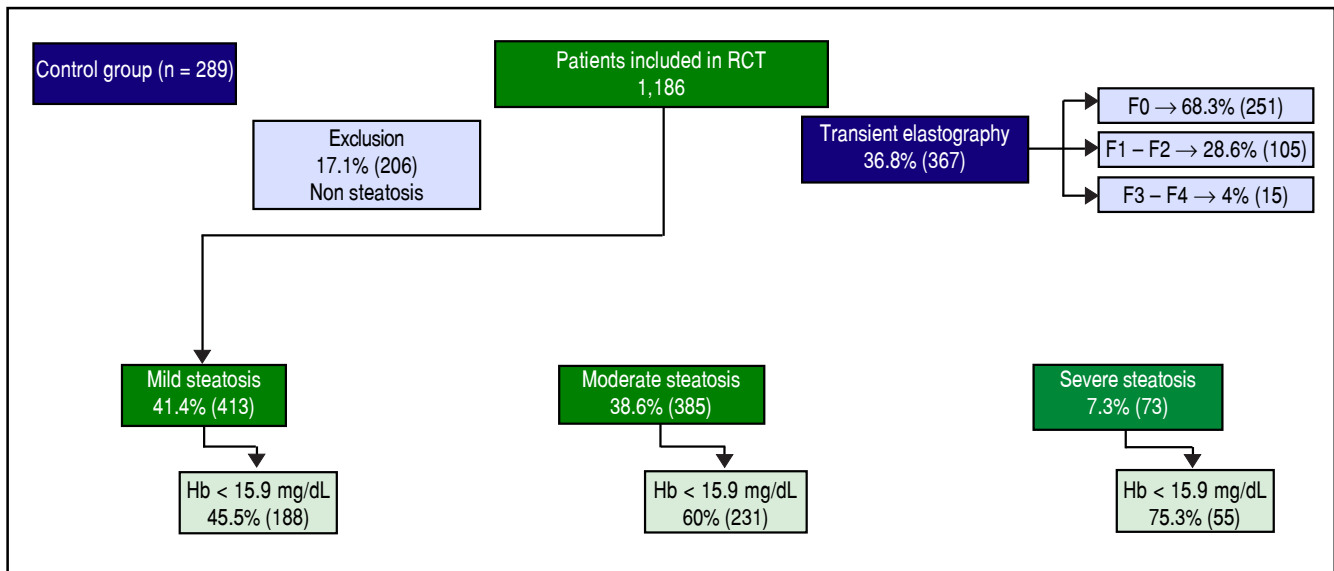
Control group (n = 289)

Patients included in RCT
1,186

Exclusion
17.1% (206)
Non steatosis

Transient elastography
36.8% (367)

F0 → 68.3% (251)

F1 – F2 → 28.6% (105)

F3 – F4 → 4% (15)

Mild steatosis
41.4% (413)

Moderate steatosis
38.6% (385)

Severe steatosis
7.3% (73)

Hb < 15.9 mg/dL
45.5% (188)

Hb < 15.9 mg/dL
60% (231)

Hb < 15.9 mg/dL
75.3% (55)